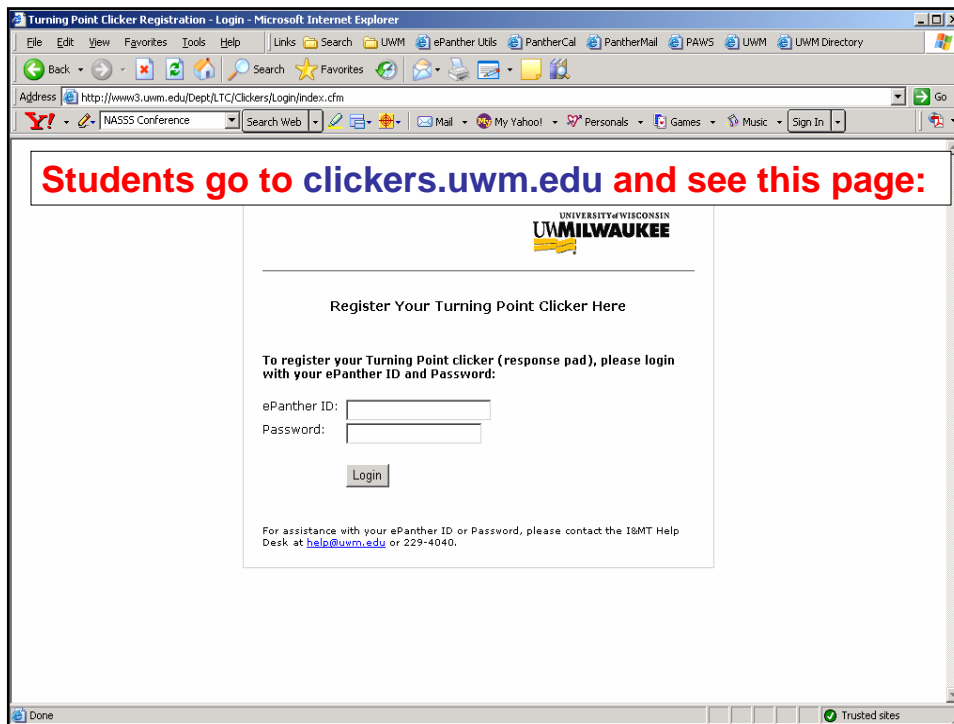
Turning Point Clicker Registration - Login - Microsoft Internet Explorer

File Edit View Favorites Tools Help

Links Search UWM ePanther Utils PantherCal PantherMail PAWS UWM UWM Directory

Back Search Favorites

Address http://www3.uwm.edu/Dept/LTC/Clickers/Login/index.cfm Go

Y! NASSS Conference Search Web Mail My Yahoo! Personals Games Music Sign In

Students go to clickers.uwm.edu and see this page:

UNIVERSITY of WISCONSIN
UWMILWAUKEE

Register Your Turning Point Clicker Here

To register your Turning Point clicker (response pad), please login with your ePanther ID and Password:

ePanther ID:
Password:

Login

For assistance with your ePanther ID or Password, please contact the I&MT Help Desk at help@uwm.edu or 229-4040.

Done

Trusted sites